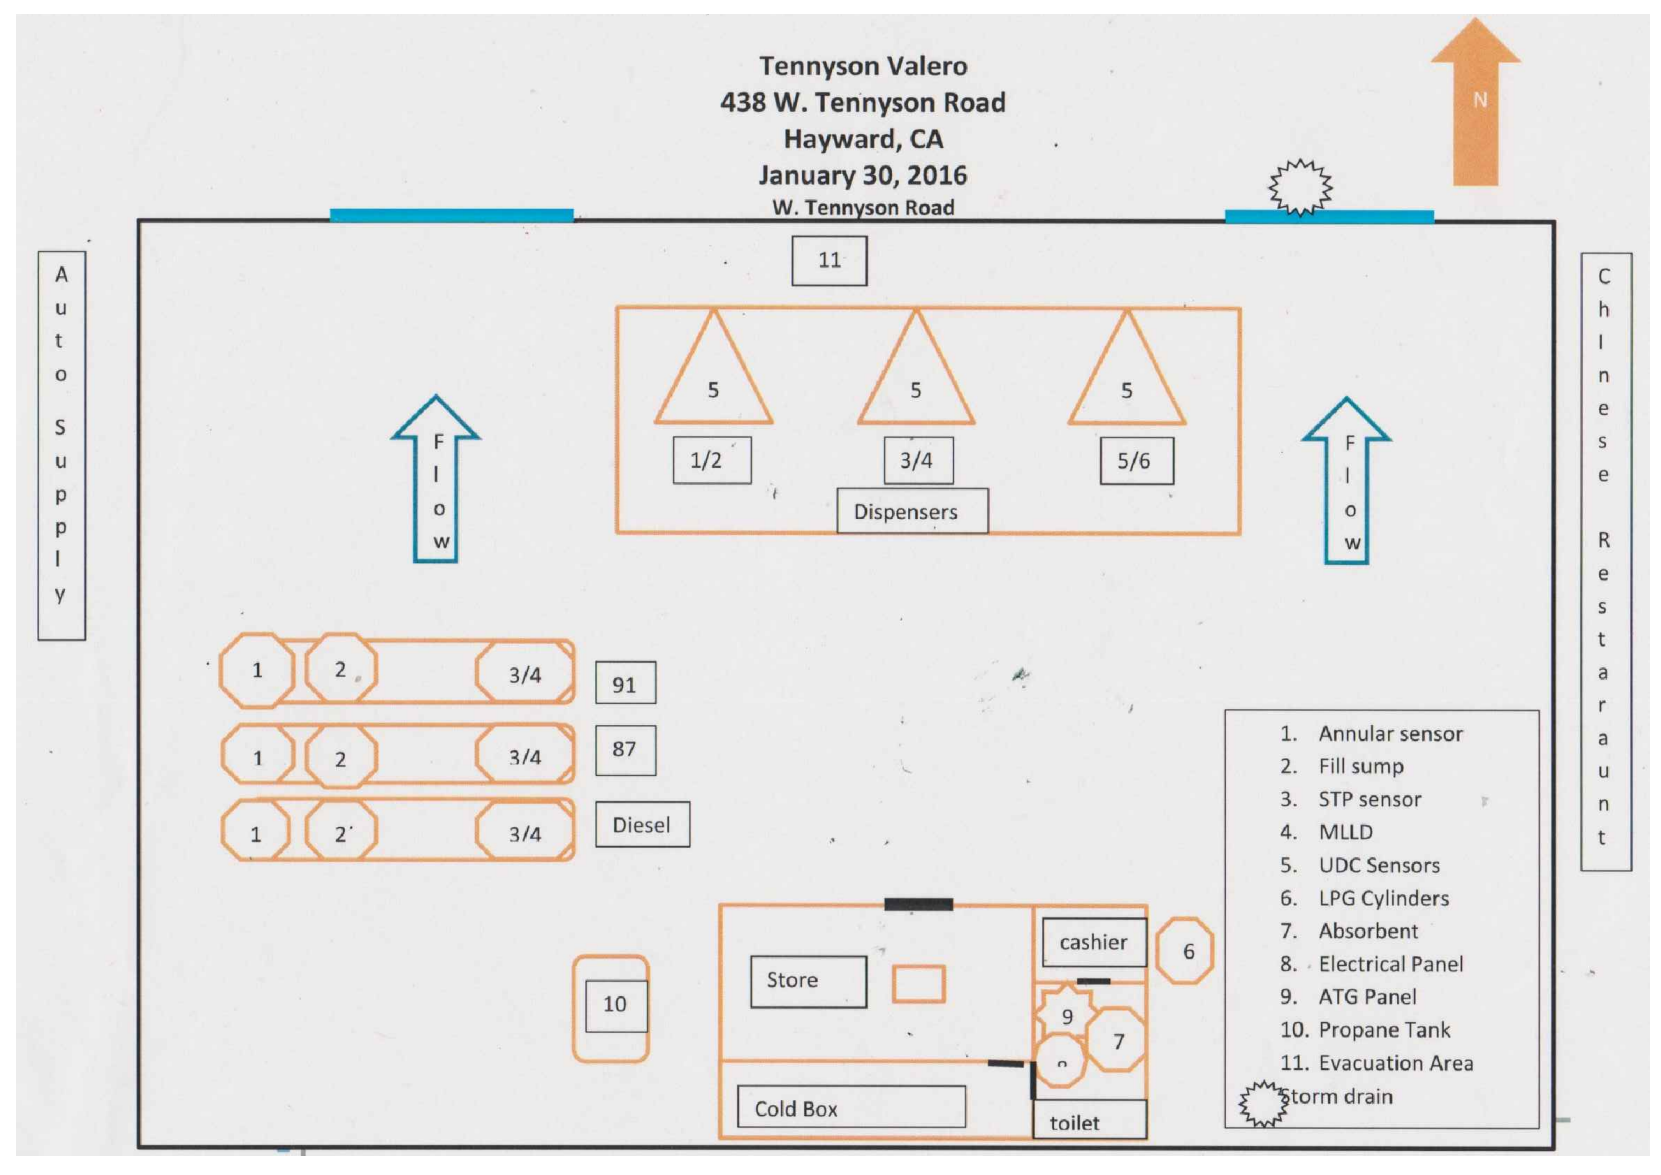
Tennyson Valero
438 W. Tennyson Road
Hayward, CA
January 30, 2016
W. Tennyson Road

N

Auto Supply

Chinese Restaraunt

11

5
5
5
1/2
3/4
5/6
Dispensers

Flow
Flow

1 2 3/4
91
1 2 3/4
87
1 2 3/4
Diesel

10
Store
cashier
6
9
7
8
Cold Box
toilet

1. Annular sensor
2. Fill sump
3. STP sensor
4. MLLD
5. UDC Sensors
6. LPG Cylinders
7. Absorbent
8. Electrical Panel
9. ATG Panel
10. Propane Tank
11. Evacuation Area
Storm drain